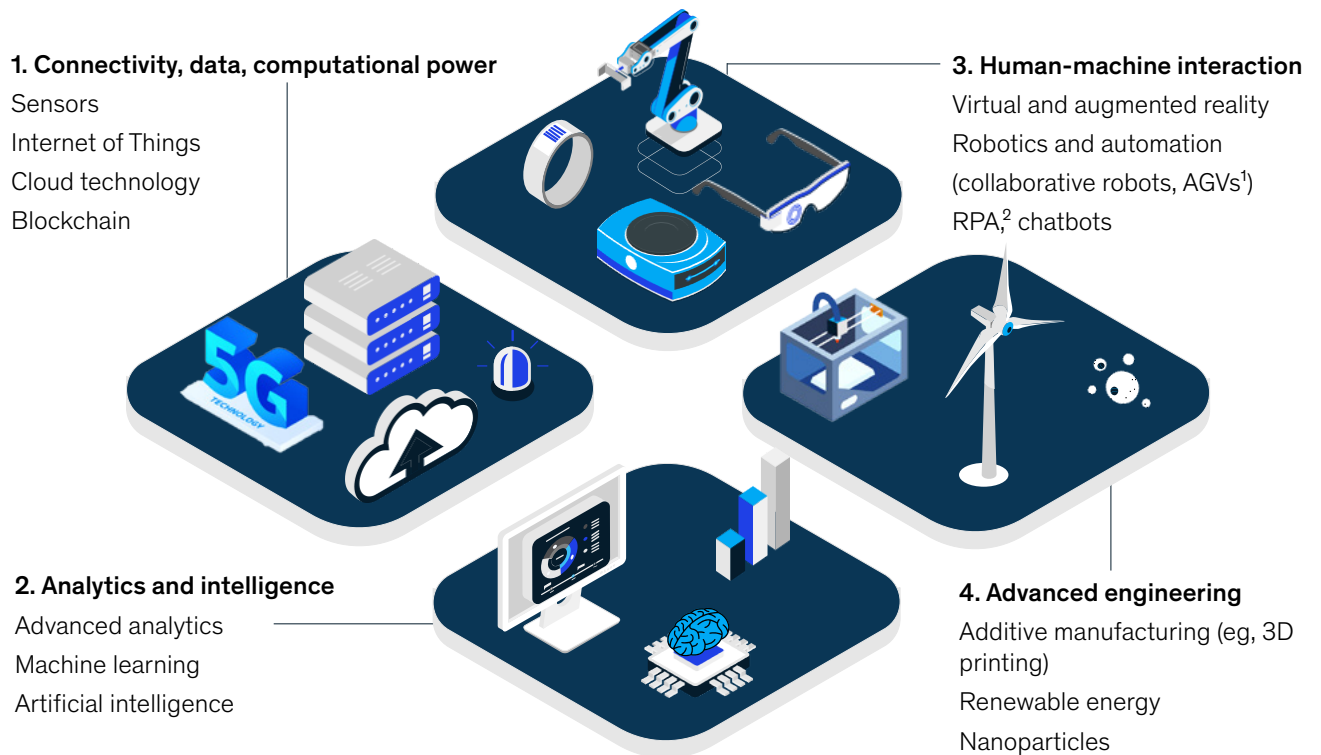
1. Connectivity, data, computational power
Sensors
Internet of Things
Cloud technology
Blockchain

3. Human-machine interaction
Virtual and augmented reality
Robotics and automation (collaborative robots, AGVs$^1$)
RPA,$^2$ chatbots

5G
TECHNOLOGY

2. Analytics and intelligence
Advanced analytics
Machine learning
Artificial intelligence

4. Advanced engineering
Additive manufacturing (eg, 3D printing)
Renewable energy
Nanoparticles